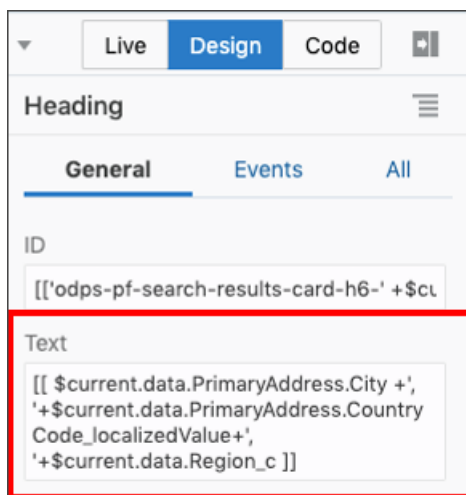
Live Design Code

Heading

General Events All

ID

[['odps-pf-search-results-card-h6-' +$cu

Text

[[ $current.data.PrimaryAddress.City +', '+$current.data.PrimaryAddress.CountryCode_localizedValue+', '+$current.data.Region_c ]]